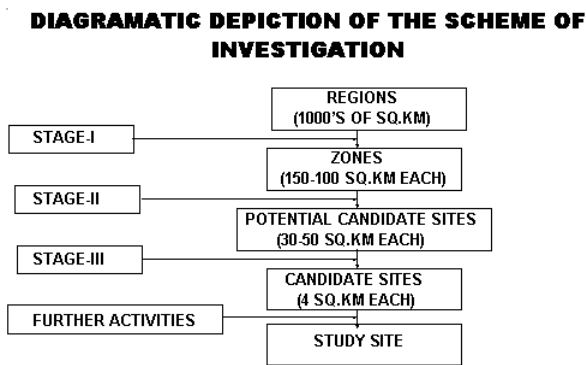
DIAGRAMATIC DEPICTION OF THE SCHEME OF INVESTIGATION

REGIONS
(1000'S OF SQ.KM)

STAGE-I

ZONES
(150-100 SQ.KM EACH)

STAGE-II

POTENTIAL CANDIDATE SITES
(30-50 SQ.KM EACH)

STAGE-III

CANDIDATE SITES
(4 SQ.KM EACH)

FURTHER ACTIVITIES

STUDY SITE